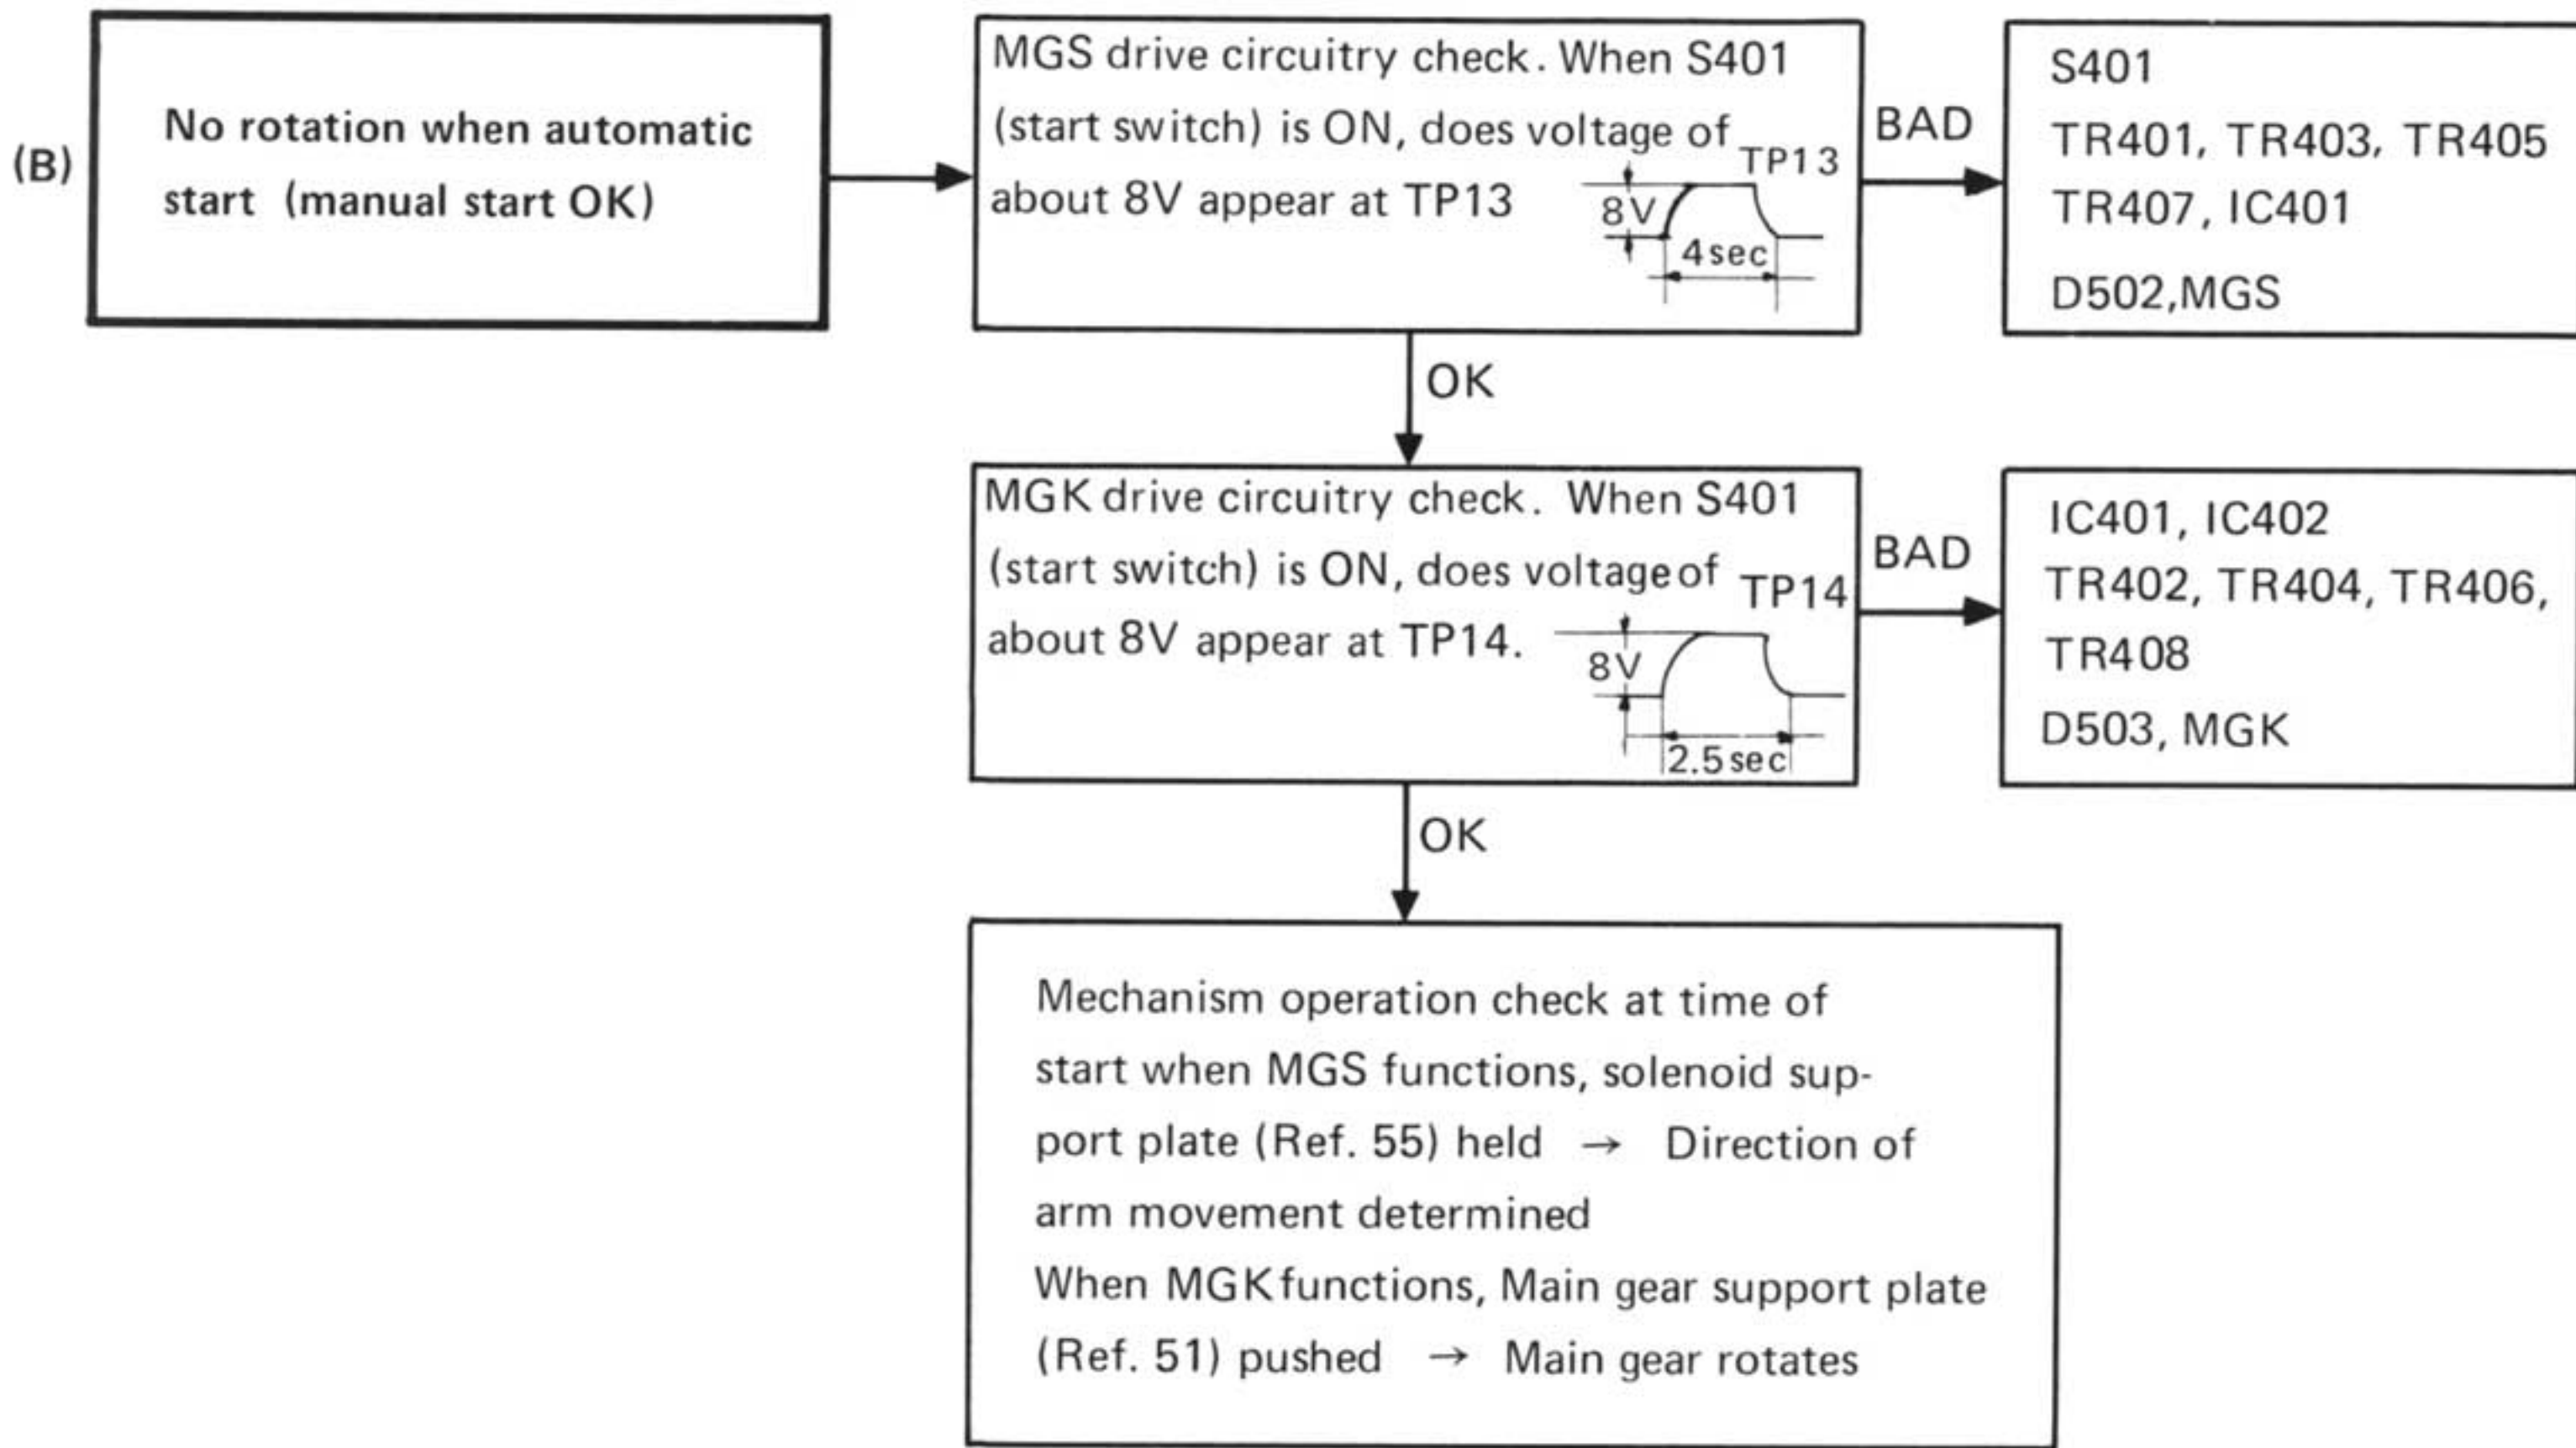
(B)

No rotation when automatic start (manual start OK)

MGS drive circuitry check. When S401 (start switch) is ON, does voltage of about 8V appear at TP13

TP13

8V

4sec

BAD

S401
TR401, TR403, TR405
TR407, IC401
D502,MGS

OK

MGK drive circuitry check. When S401 (start switch) is ON, does voltage of about 8V appear at TP14.

TP14

8V

2.5sec

BAD

IC401, IC402
TR402, TR404, TR406,
TR408
D503, MGK

OK

Mechanism operation check at time of start when MGS functions, solenoid support plate (Ref. 55) held → Direction of arm movement determined
When MGK functions, Main gear support plate (Ref. 51) pushed → Main gear rotates